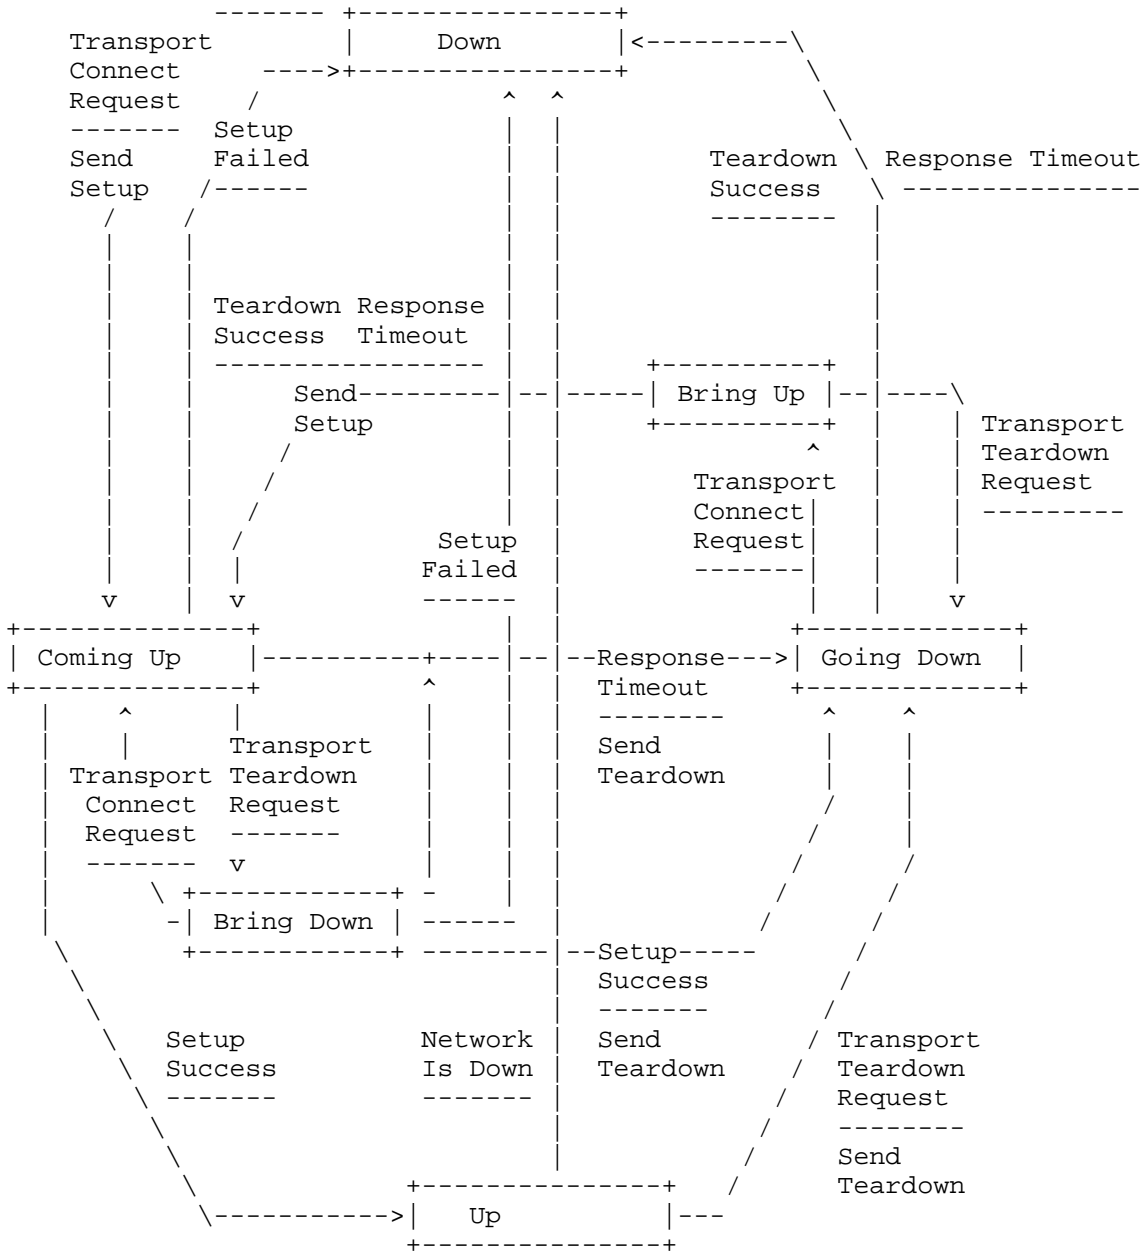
Down

Transport Connect Request
-------
Send Setup

Setup Failed
------

Teardown Success
--------

Response Timeout
--------------

Teardown Response Success Timeout
-----------------
Send Setup

Bring Up

Transport Teardown Request
---------

Transport Connect Request
-------

Setup Failed
------

Coming Up

Response Timeout
--------
Send Teardown

Going Down

Transport Connect Request
-------

Transport Teardown Request
-------

Bring Down

Setup Success
-------
Send Teardown

Setup Success
-------

Network Is Down
-------

Transport Teardown Request
--------
Send Teardown

Up